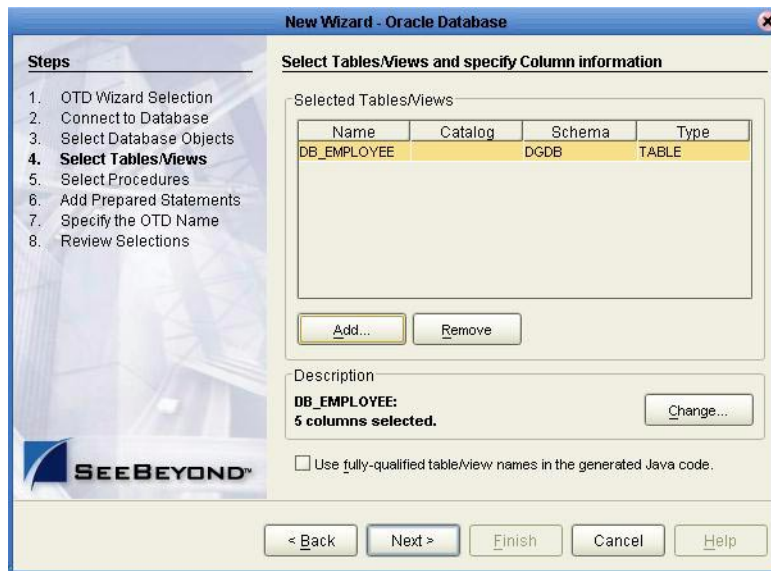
New Wizard - Oracle Database

Steps

1. OTD Wizard Selection
2. Connect to Database
3. Select Database Objects
4. Select Tables/Views
5. Select Procedures
6. Add Prepared Statements
7. Specify the OTD Name
8. Review Selections

SEEBEYOND™

Select Tables/Views and specify Column information

Selected Tables/Views

| Name | Catalog | Schema | Type |
|---|---|---|---|
| DB_EMPLOYEE | | DGDB | TABLE |

Add... Remove

Description

DB_EMPLOYEE:
5 columns selected.

Change...

Use fully-qualified table/view names in the generated Java code.

< Back Next > Finish Cancel Help